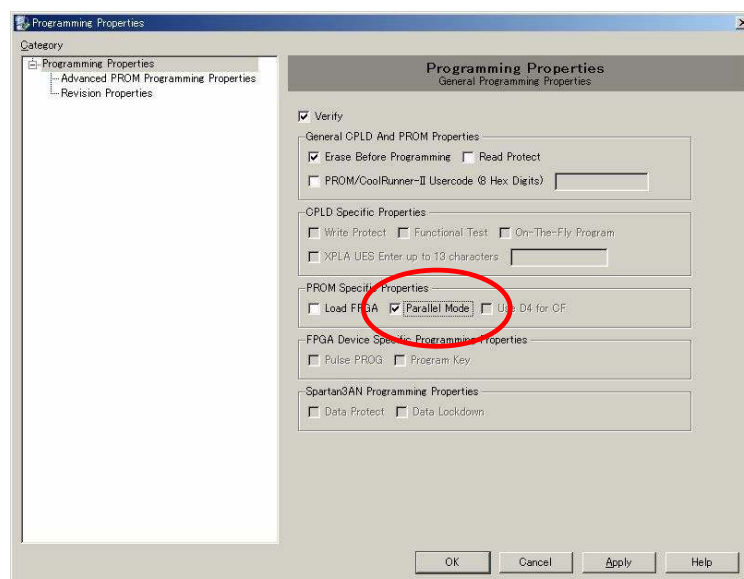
Programming Properties

Category

Programming Properties
Advanced PROM Programming Properties
Revision Properties

Programming Properties
General Programming Properties

Verify

General CPLD And PROM Properties
Erase Before Programming
Read Protect
PROM/CoolRunner-II Usercode (8 Hex Digits)

CPLD Specific Properties
Write Protect
Functional Test
On-The-Fly Program
XPLA UES Enter up to 13 characters

PROM Specific Properties
Load FPGA
Parallel Mode
Use D4 for CF

FPGA Device Specific Programming Properties
Pulse PROG
Program Key

Spartan3AN Programming Properties
Data Protect
Data Lockdown

OK
Cancel
Apply
Help